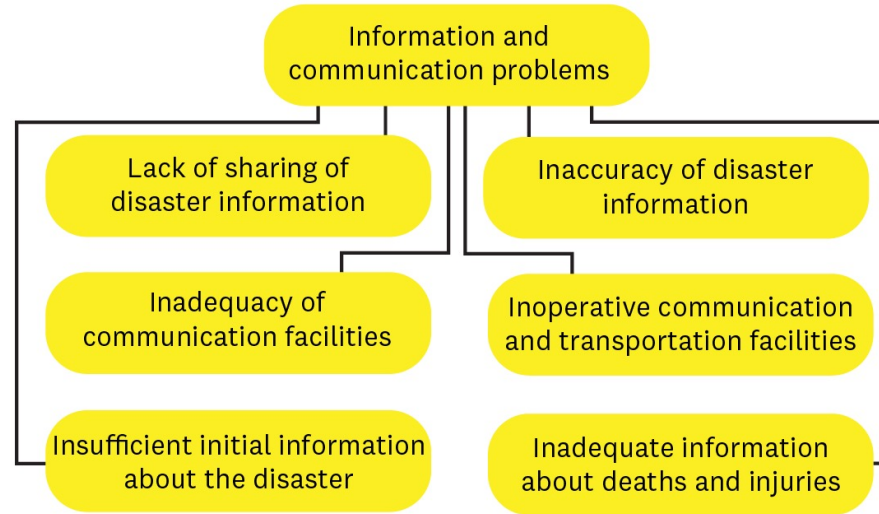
Information and communication problems

Lack of sharing of disaster information

Inaccuracy of disaster information

Inadequacy of communication facilities

Inoperative communication and transportation facilities

Insufficient initial information about the disaster

Inadequate information about deaths and injuries